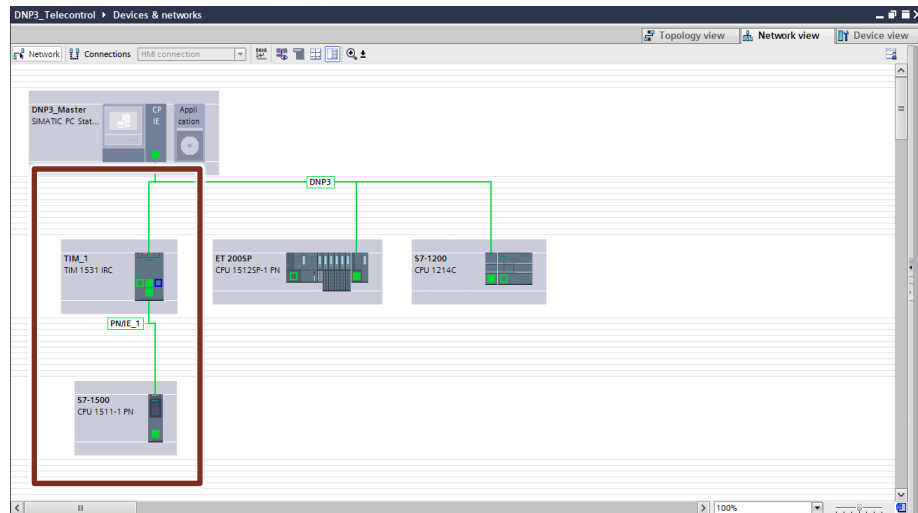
DNP3_Telecontrol ▸ Devices & networks

Topology view | Network view | Device view

Network | Connections | HMI connection

DNP3_Master
SIMATIC PC Stat...

CP IE

Application

DNP3

TIM_1
TIM 1531 IRC

ET 200SP
CPU 1512SP-1 PN

S7-1200
CPU 1214C

PN/IE_1

S7-1500
CPU 1511-1 PN

100%